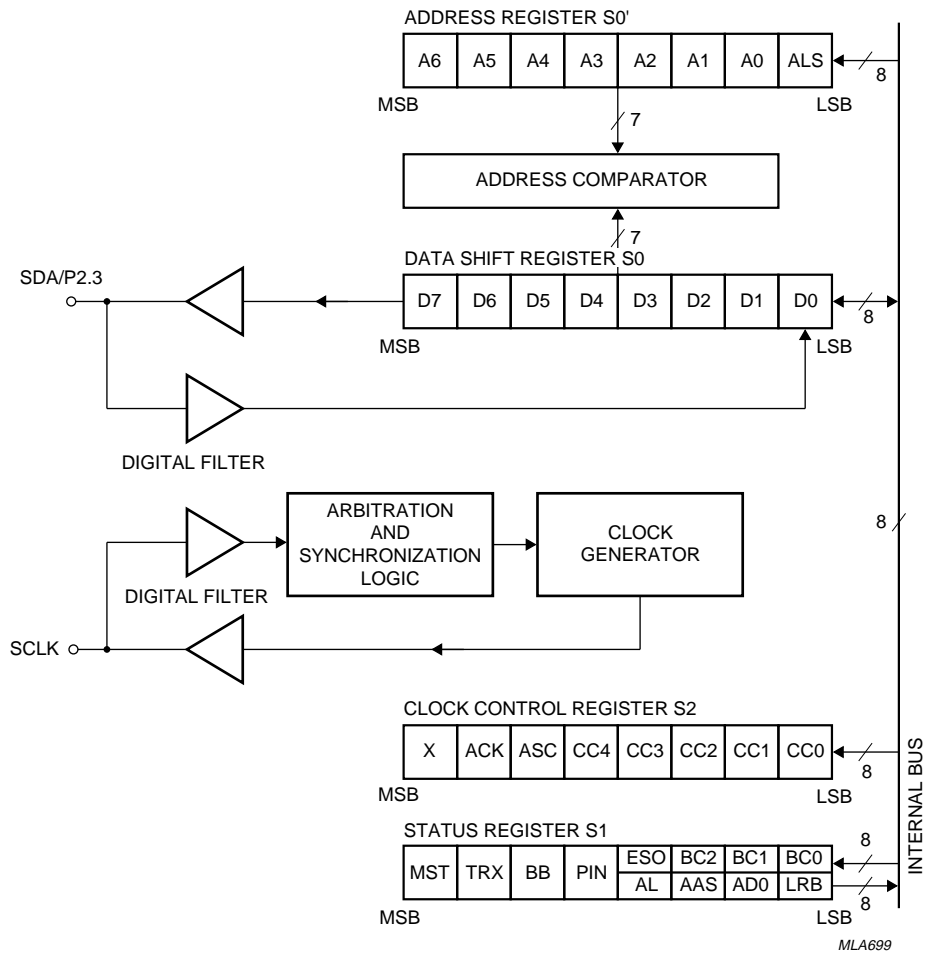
ADDRESS REGISTER S0'

A6 A5 A4 A3 A2 A1 A0 ALS

8

MSB LSB

7

ADDRESS COMPARATOR

7

DATA SHIFT REGISTER S0

SDA/P2.3

D7 D6 D5 D4 D3 D2 D1 D0

8

MSB LSB

DIGITAL FILTER

ARBITRATION AND SYNCHRONIZATION LOGIC

CLOCK GENERATOR

8

DIGITAL FILTER

SCLK

CLOCK CONTROL REGISTER S2

X ACK ASC CC4 CC3 CC2 CC1 CC0

8

MSB LSB

INTERNAL BUS

STATUS REGISTER S1

8

MST TRX BB PIN ESO BC2 BC1 BC0

AL AAS AD0 LRB

MSB LSB

8

MLA699